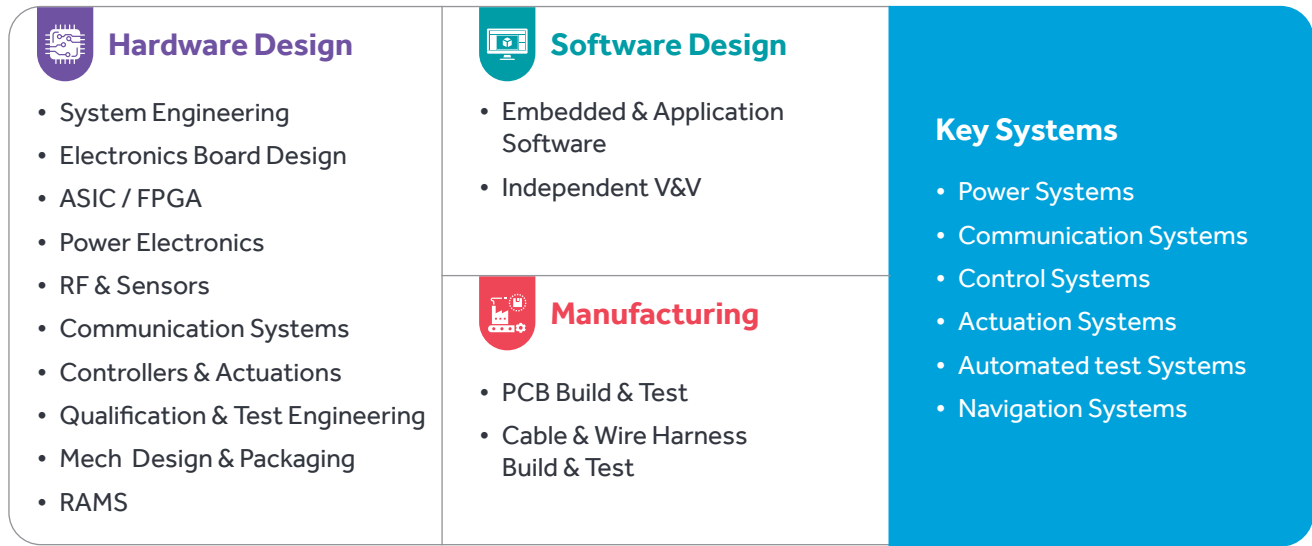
Hardware Design

- System Engineering
- Electronics Board Design
- ASIC / FPGA
- Power Electronics
- RF & Sensors
- Communication Systems
- Controllers & Actuations
- Qualification & Test Engineering
- Mech Design & Packaging
- RAMS

Software Design

- Embedded & Application Software
- Independent V&V

Manufacturing

- PCB Build & Test
- Cable & Wire Harness Build & Test

Key Systems

- Power Systems
- Communication Systems
- Control Systems
- Actuation Systems
- Automated test Systems
- Navigation Systems